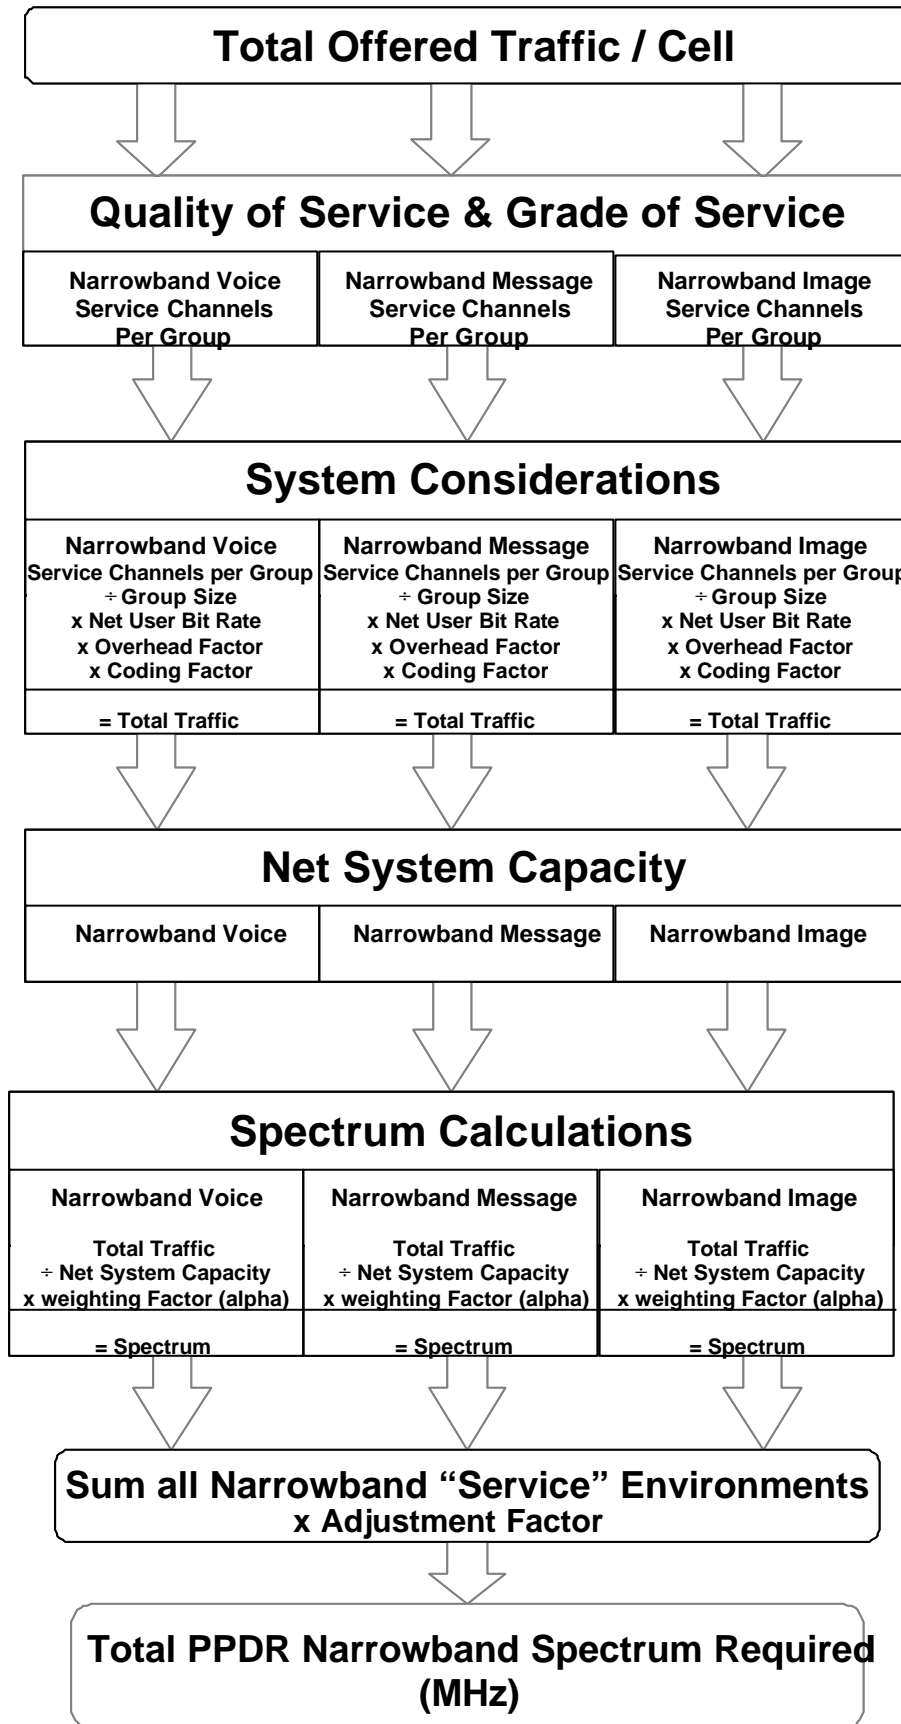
Total Offered Traffic / Cell

Quality of Service & Grade of Service

Narrowband Voice Service Channels Per Group

Narrowband Message Service Channels Per Group

Narrowband Image Service Channels Per Group

System Considerations

Narrowband Voice
Service Channels per Group
÷ Group Size
x Net User Bit Rate
x Overhead Factor
x Coding Factor
= Total Traffic

Narrowband Message
Service Channels per Group
÷ Group Size
x Net User Bit Rate
x Overhead Factor
x Coding Factor
= Total Traffic

Narrowband Image
Service Channels per Group
÷ Group Size
x Net User Bit Rate
x Overhead Factor
x Coding Factor
= Total Traffic

Net System Capacity

Narrowband Voice

Narrowband Message

Narrowband Image

Spectrum Calculations

Narrowband Voice
Total Traffic
÷ Net System Capacity
x weighting Factor (alpha)
= Spectrum

Narrowband Message
Total Traffic
÷ Net System Capacity
x weighting Factor (alpha)
= Spectrum

Narrowband Image
Total Traffic
÷ Net System Capacity
x weighting Factor (alpha)
= Spectrum

Sum all Narrowband “Service” Environments
x Adjustment Factor

Total PPDR Narrowband Spectrum Required (MHz)